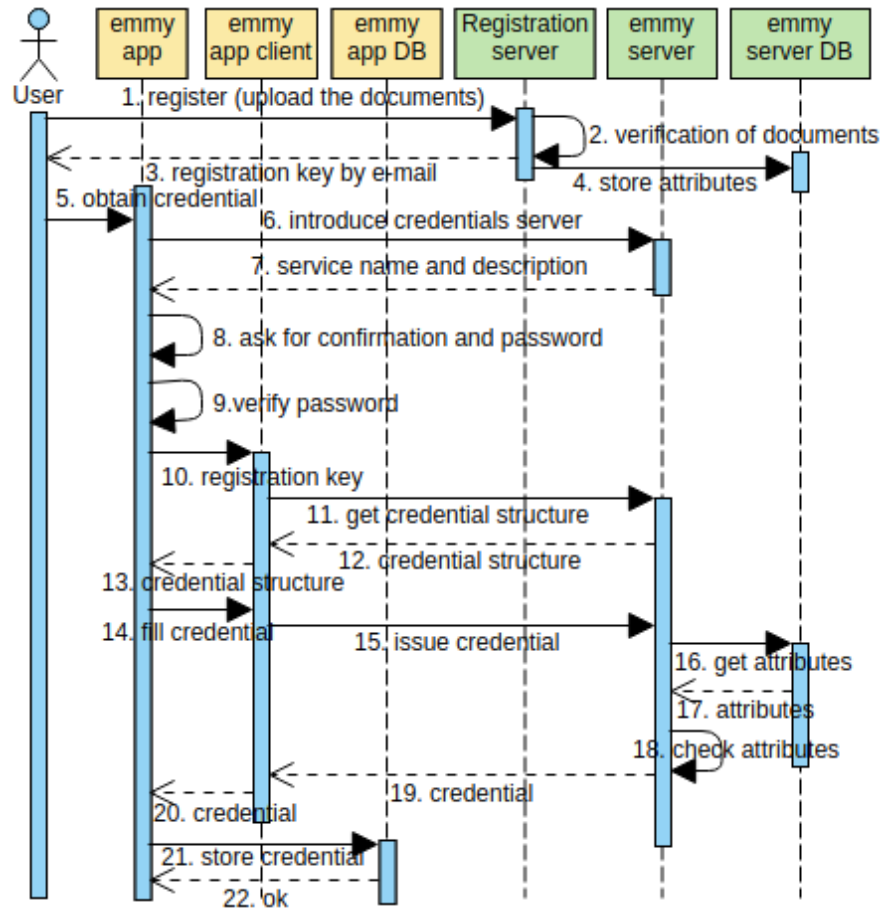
User

emmy app

emmy app client

emmy app DB

Registration server

emmy server

emmy server DB

1. register (upload the documents)

2. verification of documents

3. registration key by e-mail

4. store attributes

5. obtain credential

6. introduce credentials server

7. service name and description

8. ask for confirmation and password

9.verify password

10. registration key

11. get credential structure

12. credential structure

13. credential structure

14. fill credential

15. issue credential

16. get attributes

17. attributes

18. check attributes

19. credential

20. credential

21. store credential

22. ok